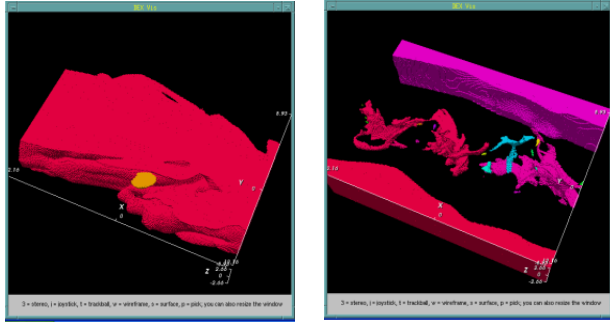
3DX Vis

6.93

2.16

Y

X

Z

-3.66

3 = stereo, j = joystick, t = trackball, w = wireframe, s = surface, p = pick; you can also resize the window

3DX Vis

6.93

2.16

Y

X

Z

-3.66

3 = stereo, j = joystick, t = trackball, w = wireframe, s = surface, p = pick; you can also resize the window